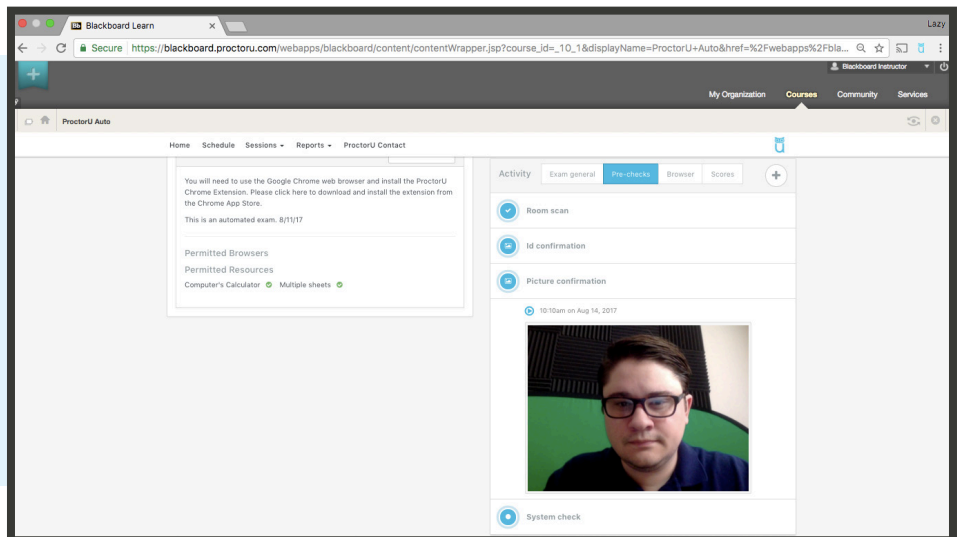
Blackboard Learn

Lazy

Secure https://blackboard.proctoru.com/webapps/blackboard/content/contentWrapper.jsp?course_id=_10_1&displayName=ProctorU+Auto&href=%2Fwebapps%2Fbla...

Blackboard Instructor

My Organization Courses Community Services

ProctorU Auto

Home Schedule Sessions Reports ProctorU Contact

You will need to use the Google Chrome web browser and install the ProctorU Chrome Extension. Please click here to download and install the extension from the Chrome App Store.

This is an automated exam. 8/11/17

Permitted Browsers

Permitted Resources

Computer's Calculator Multiple sheets

Activity Exam general Pre-checks Browser Scores

Room scan

Id confirmation

Picture confirmation

10:10am on Aug 14, 2017

System check